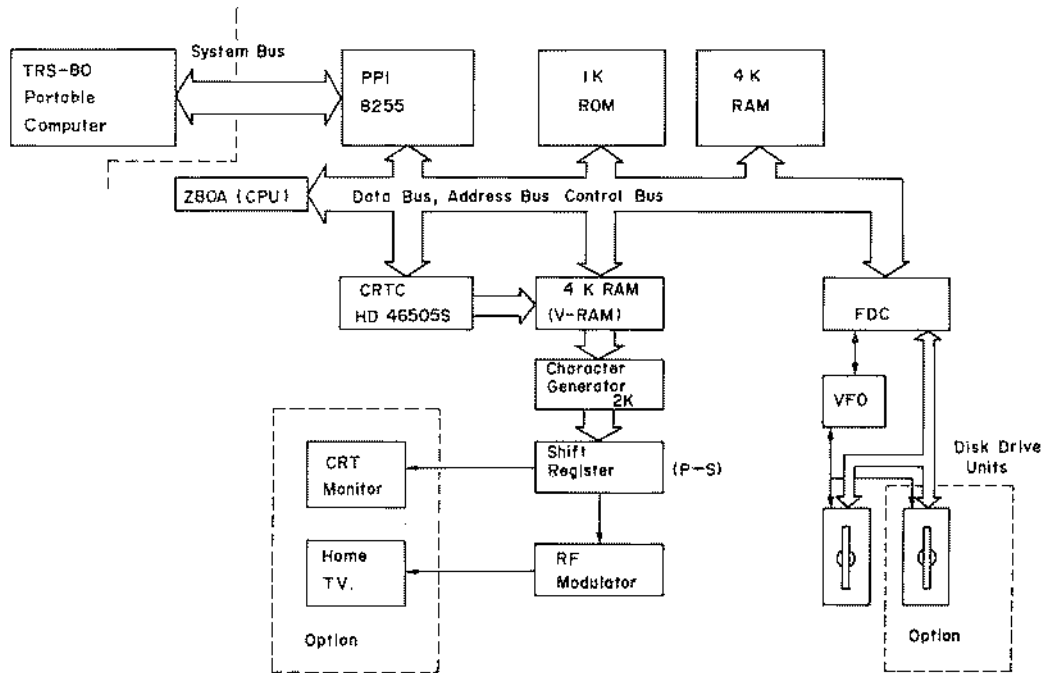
TRS-80 Portable Computer

System Bus

PPI 8255

1K ROM

4 K RAM

Z80A (CPU)

Data Bus, Address Bus Control Bus

CRTC HD 46505S

4 K RAM (V-RAM)

FDC

Character Generator 2K

VFO

Shift Register

(P-S)

Disk Drive Units

CRT Monitor

Home TV.

RF Modulator

Option

Option